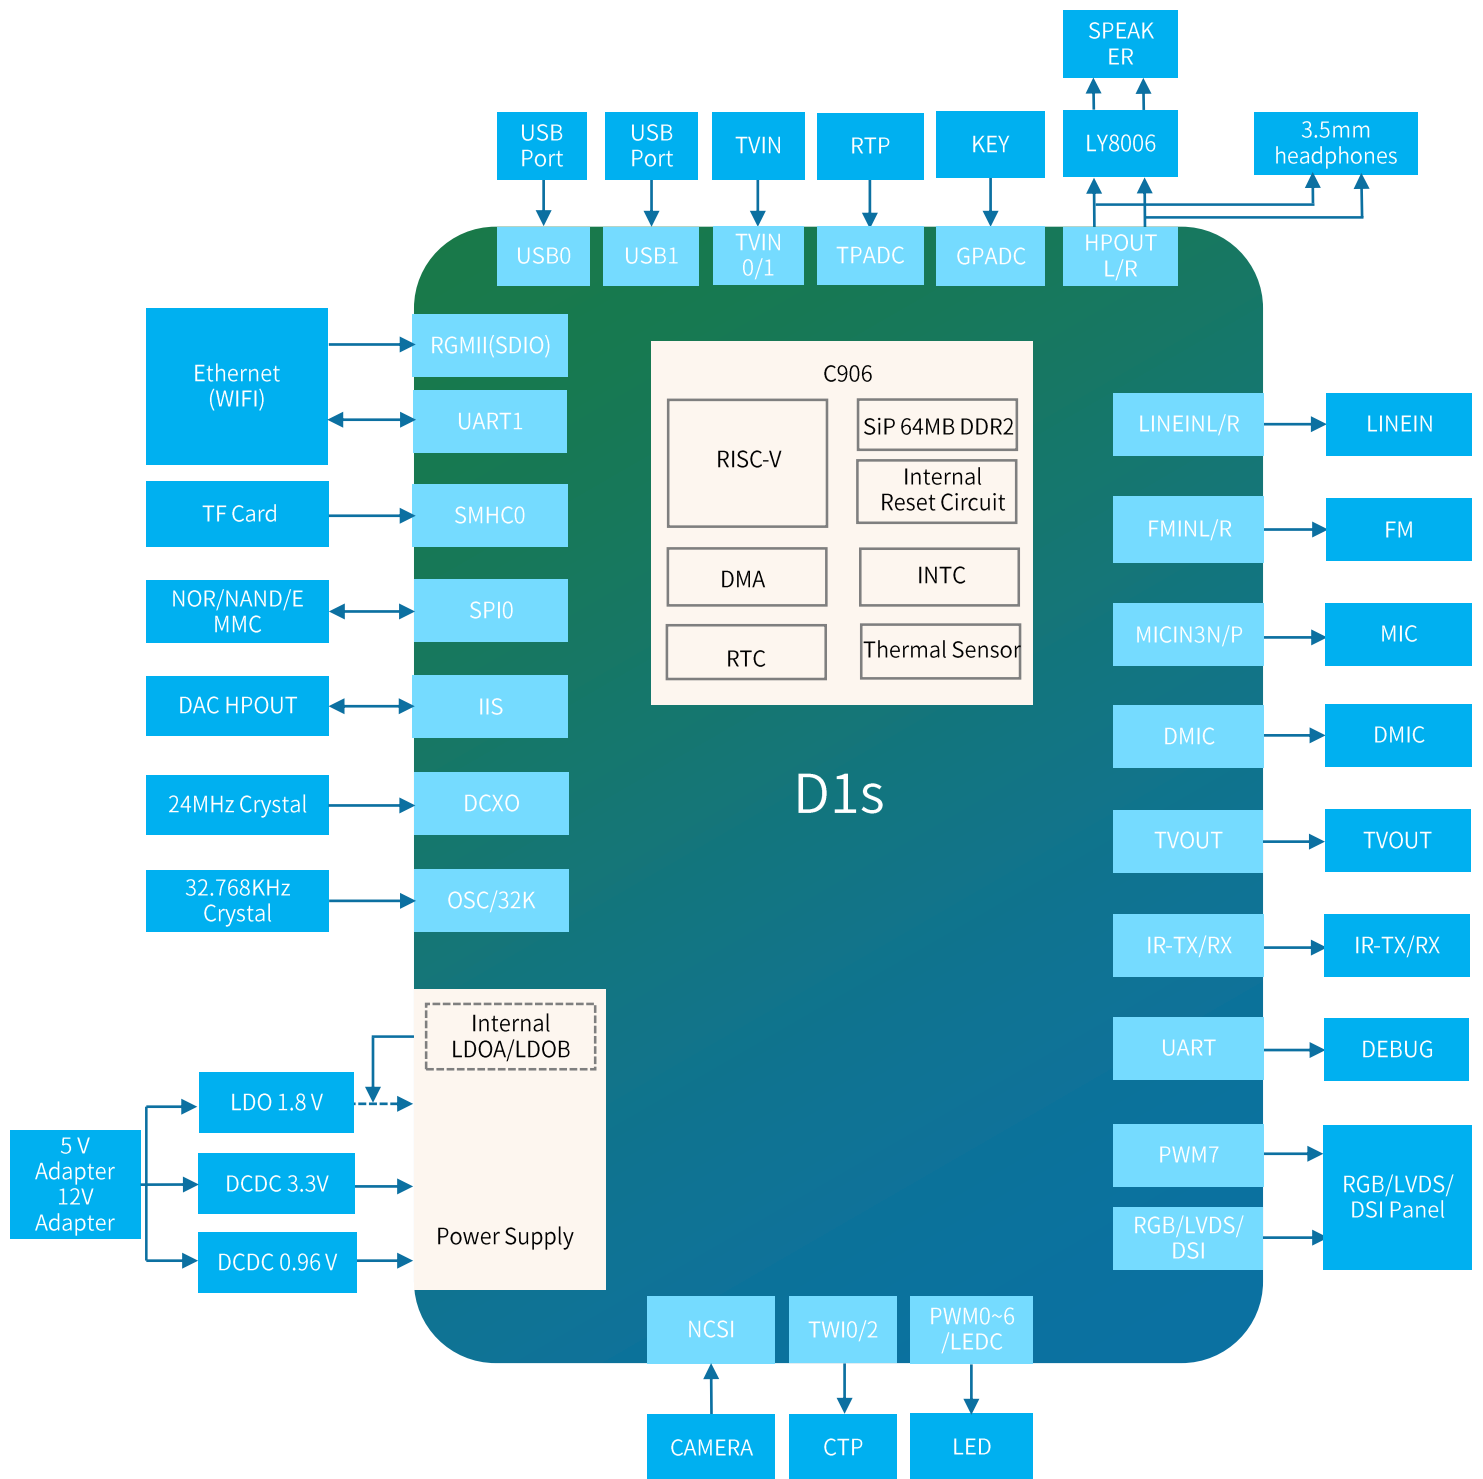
SPEAKER

USB Port
USB Port
TVIN
RTP
KEY
LY8006
3.5mm headphones

USB0
USB1
TVIN 0/1
TPADC
GPADC
HPOUT L/R

Ethernet (WIFI)
RGMII(SDIO)
UART1
TF Card
SMHC0
NOR/NAND/EMMC
SPI0
DAC HPOUT
IIS
24MHz Crystal
DCXO
32.768KHz Crystal
OSC/32K

C906
RISC-V
SiP 64MB DDR2
Internal Reset Circuit
DMA
INTC
RTC
Thermal Sensor

D1s

LINEINL/R
LINEIN
FMINL/R
FM
MICIN3N/P
MIC
DMIC
DMIC
TVOUT
TVOUT
IR-TX/RX
IR-TX/RX
UART
DEBUG
PWM7
RGB/LVDS/DSI
RGB/LVDS/DSI Panel

Internal LDOA/LDOB
5 V Adapter 12V Adapter
LDO 1.8 V
DCDC 3.3V
DCDC 0.96 V
Power Supply

NCSI
TWI0/2
PWM0~6 /LEDC
CAMERA
CTP
LED